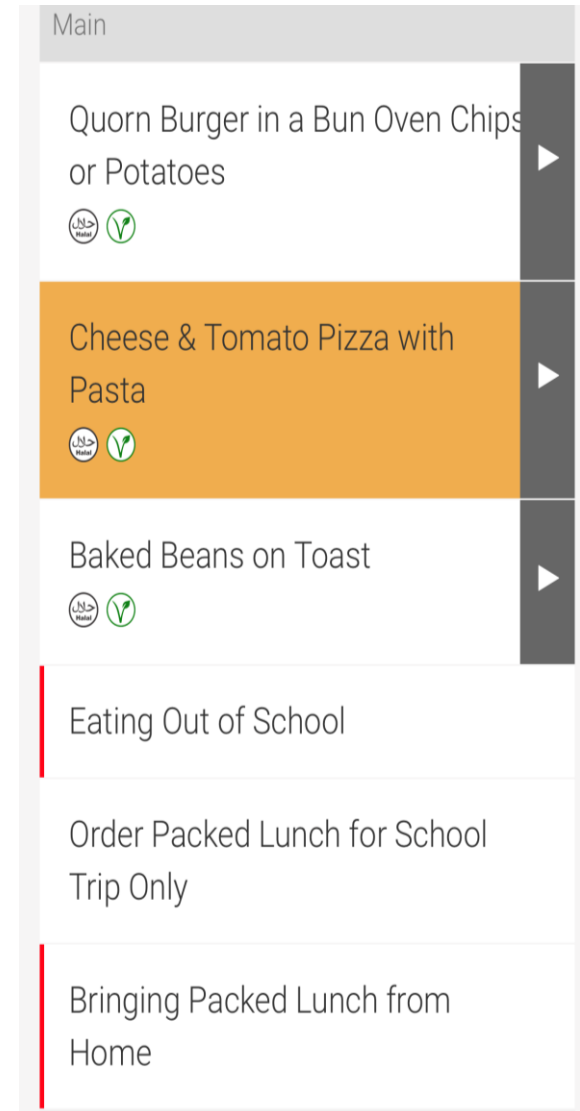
Main

Quorn Burger in a Bun Oven Chips or Potatoes

حلال Halal

Cheese & Tomato Pizza with Pasta

حلال Halal

Baked Beans on Toast

حلال Halal

Eating Out of School

Order Packed Lunch for School Trip Only

Bringing Packed Lunch from Home